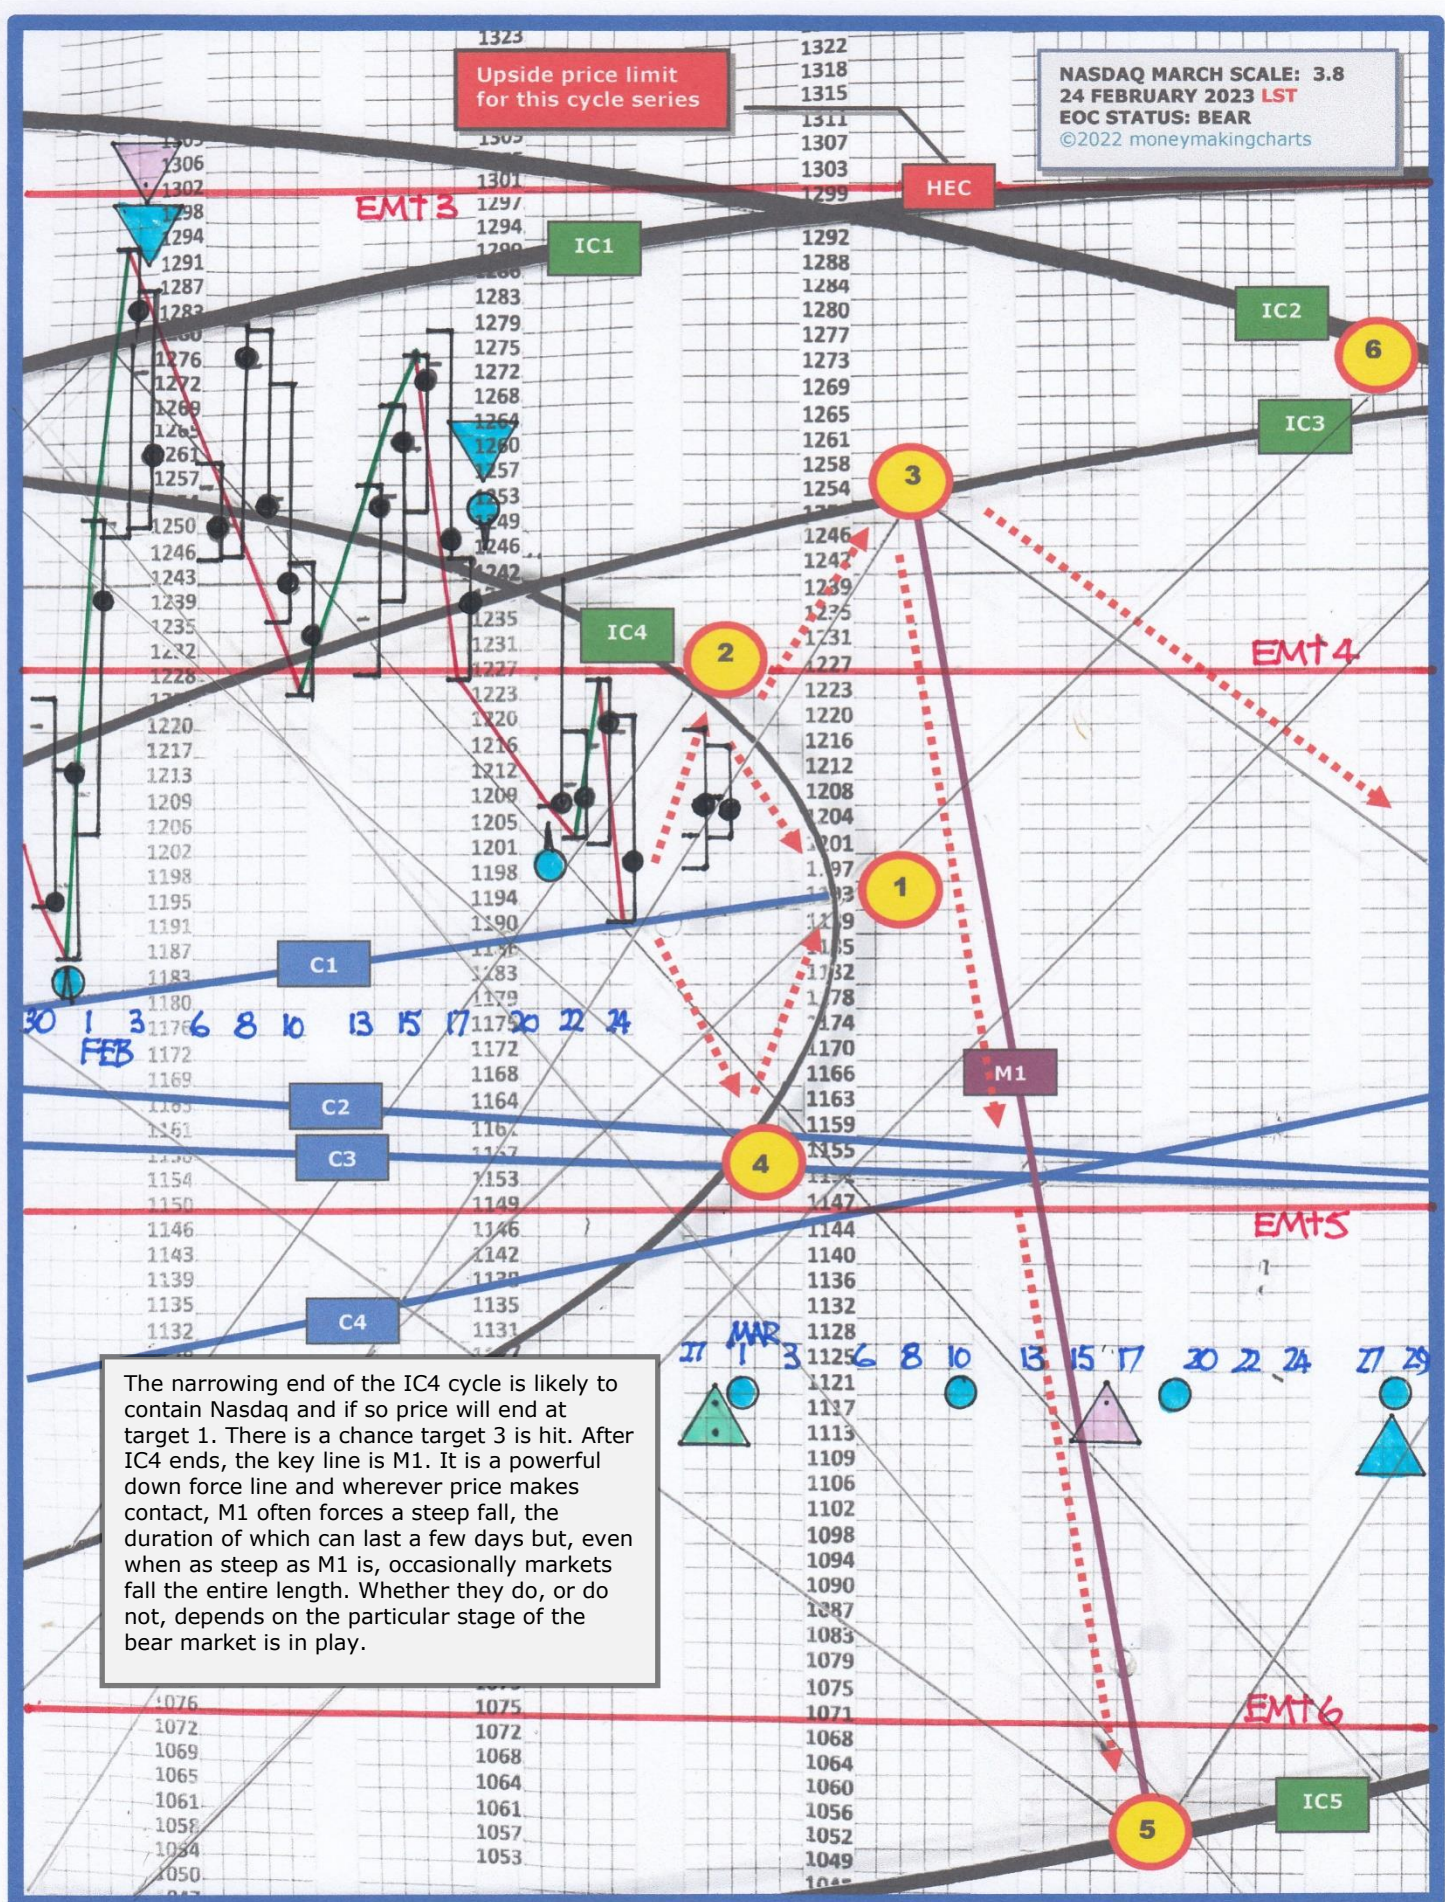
NASDAQ MARCH SCALE: 3.8
24 FEBRUARY 2023 LST
EOC STATUS: BEAR
©2022 moneymakingcharts

Upside price limit for this cycle series

HEC

EMT3

IC1

IC2

IC3

IC4

IC5

EMT4

EMT5

EMT6

C1

C2

C3

C4

M1

1

2

3

4

5

6

30 1 3 6 8 10 13 15 17 20 22 24
FEB

27 MAR 1 3 6 8 10 13 15 17 20 22 24 27 29

1323
1322
1318
1315
1311
1307
1303
1299
1292
1288
1284
1280
1277
1273
1269
1265
1261
1258
1254
1246
1242
1239
1235
1231
1227
1223
1220
1216
1212
1208
1204
1201
1197
1193
1189
1185
1182
1178
1174
1170
1166
1163
1159
1155
1147
1144
1140
1136
1132
1128
1125
1121
1117
1113
1109
1106
1102
1098
1094
1090
1087
1083
1079
1075
1071
1068
1064
1060
1056
1052
1049

1306
1302
1298
1294
1291
1287
1283
1276
1272
1269
1265
1261
1257
1250
1246
1243
1239
1235
1232
1228
1220
1217
1213
1209
1206
1202
1198
1195
1191
1187
1183
1180
1176
1172
1169
1161
1154
1150
1146
1143
1139
1135
1132
1076
1072
1069
1065
1061
1058
1054
1050

1301
1297
1294
1283
1279
1275
1272
1268
1264
1260
1257
1253
1249
1246
1242
1235
1231
1227
1223
1220
1216
1212
1209
1205
1201
1198
1194
1190
1183
1179
1175
1172
1168
1164
1153
1149
1146
1142
1135
1131
1075
1072
1068
1064
1061
1057
1053

The narrowing end of the IC4 cycle is likely to contain Nasdaq and if so price will end at target 1. There is a chance target 3 is hit. After IC4 ends, the key line is M1. It is a powerful down force line and wherever price makes contact, M1 often forces a steep fall, the duration of which can last a few days but, even when as steep as M1 is, occasionally markets fall the entire length. Whether they do, or do not, depends on the particular stage of the bear market is in play.